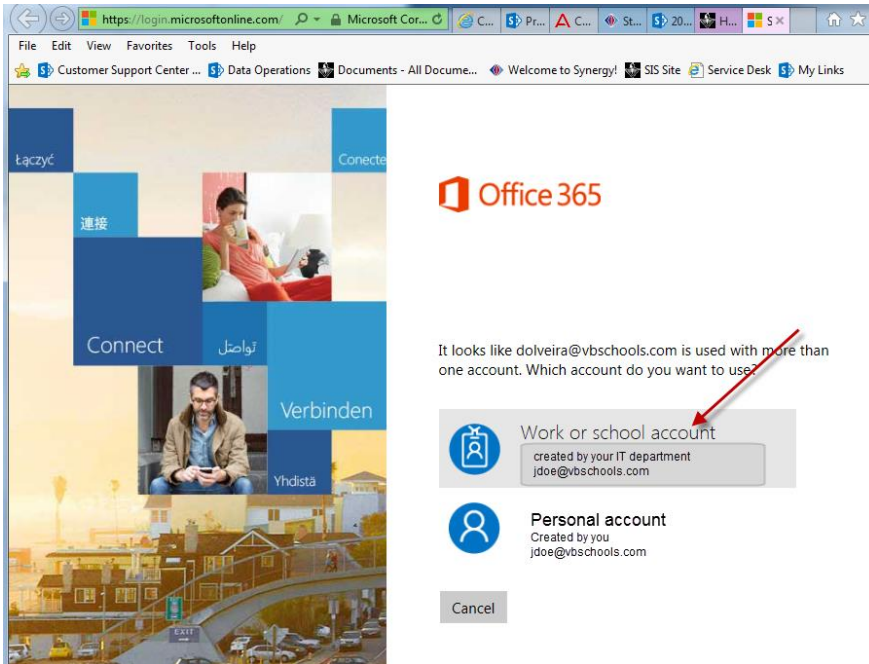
https://login.microsoftonline.com/ Microsoft Cor... C... Pr... C... St... 20... H... S

File Edit View Favorites Tools Help

Customer Support Center ... Data Operations Documents - All Docume... Welcome to Synergy! SIS Site Service Desk My Links

Łączyć
Conecte
連接
Connect
تواصل
Verbinden
Yhdistä
EXIT

Office 365

It looks like dolveira@vbschools.com is used with more than one account. Which account do you want to use?

Work or school account
created by your IT department
jdoe@vbschools.com

Personal account
Created by you
jdoe@vbschools.com

Cancel